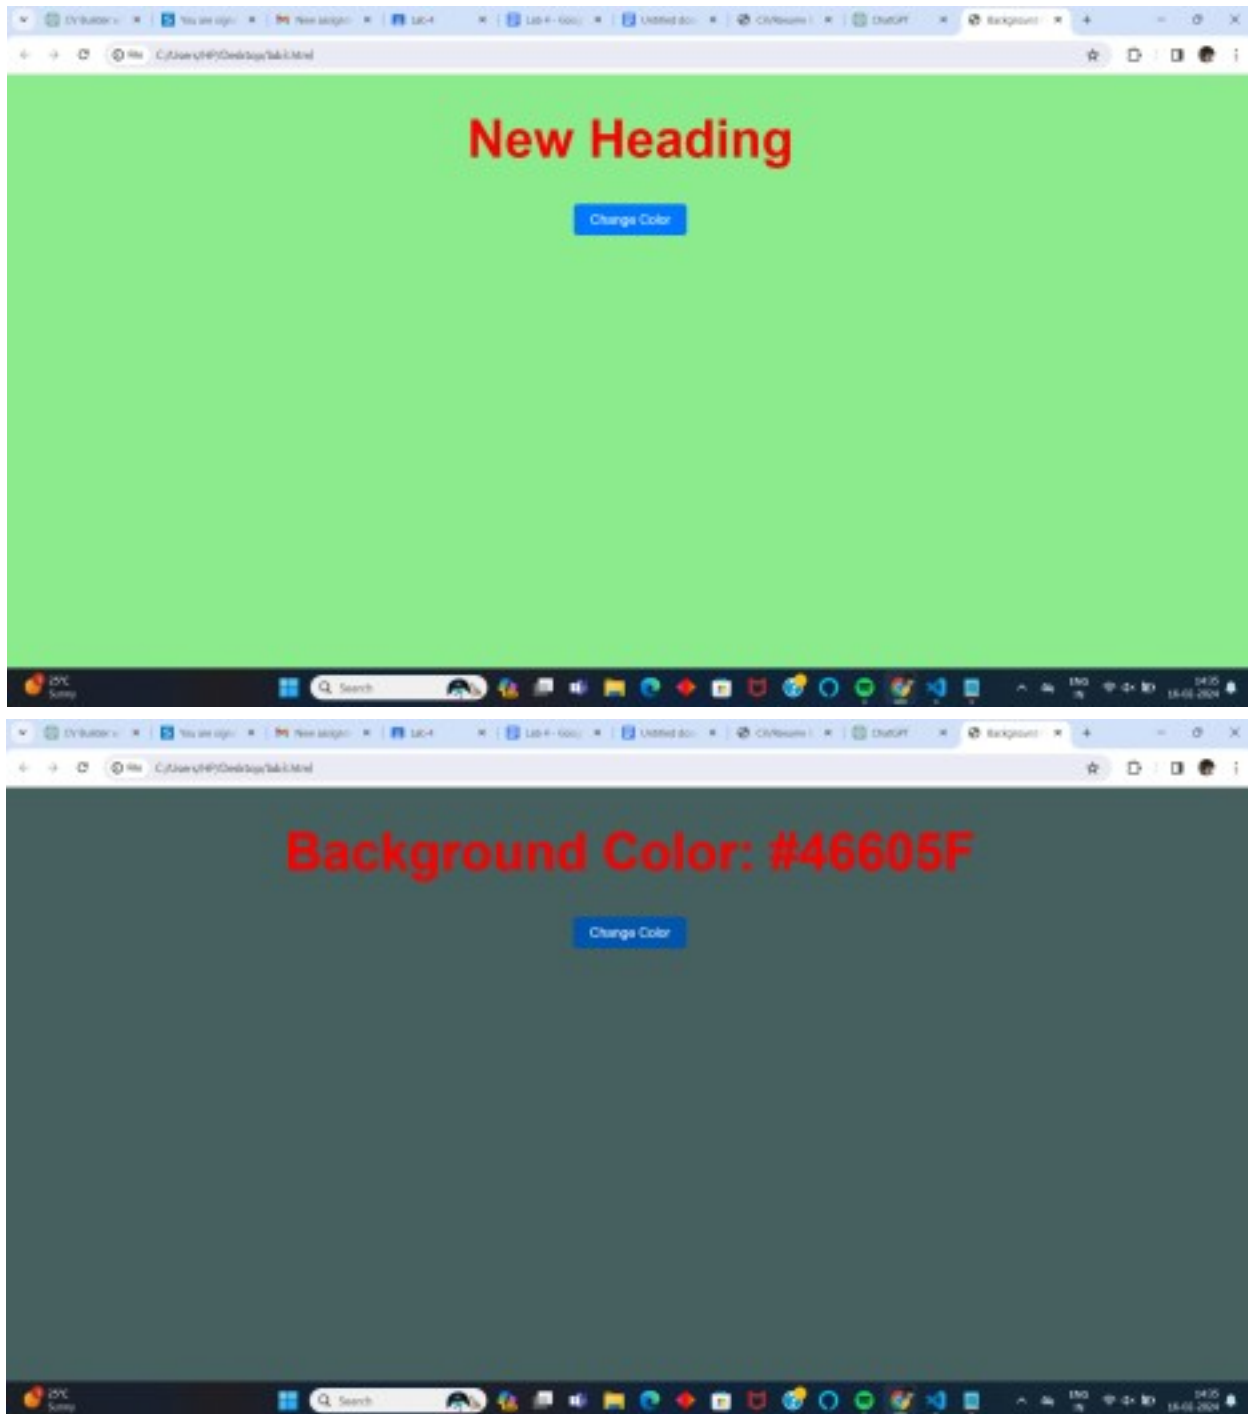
CV Builder | You are sign | New assign | Lab 4 | Lab 4 - Goo | Untitled doc | CV/Resume | ChatGPT | Background

File C:/Users/HP/Desktop/lab4.html

New Heading

Change Color

25°C Sunny

Search

ENG IN

14:35 16-01-2024

CV Builder | You are sign | New assign | Lab 4 | Lab 4 - Goo | Untitled doc | CV/Resume | ChatGPT | Background

File C:/Users/HP/Desktop/lab4.html

Background Color: #46605F

Change Color

25°C Sunny

Search

ENG IN

14:35 16-01-2024